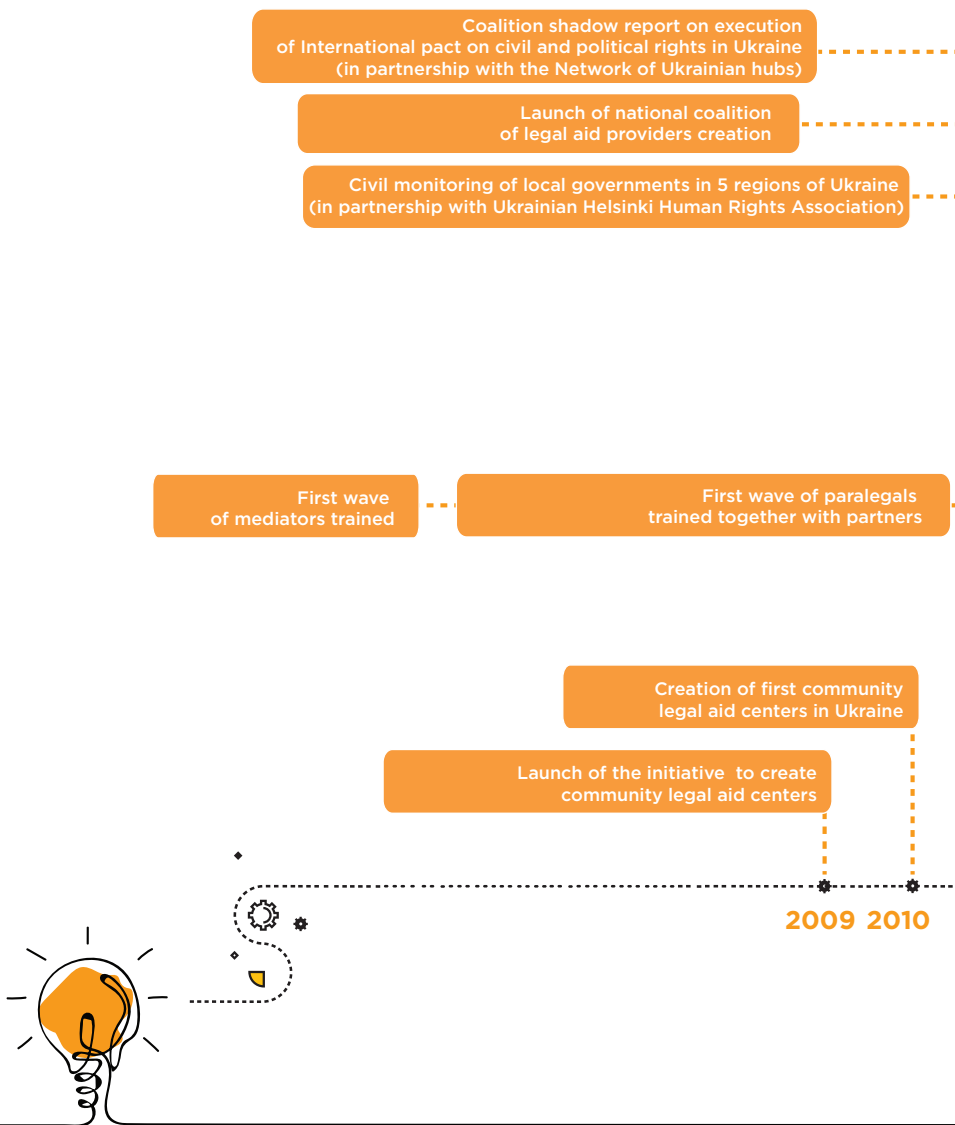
Coalition shadow report on execution of International pact on civil and political rights in Ukraine (in partnership with the Network of Ukrainian hubs)

Launch of national coalition of legal aid providers creation

Civil monitoring of local governments in 5 regions of Ukraine (in partnership with Ukrainian Helsinki Human Rights Association)

First wave of mediators trained

First wave of paralegals trained together with partners

Creation of first community legal aid centers in Ukraine

Launch of the initiative to create community legal aid centers

2009 2010